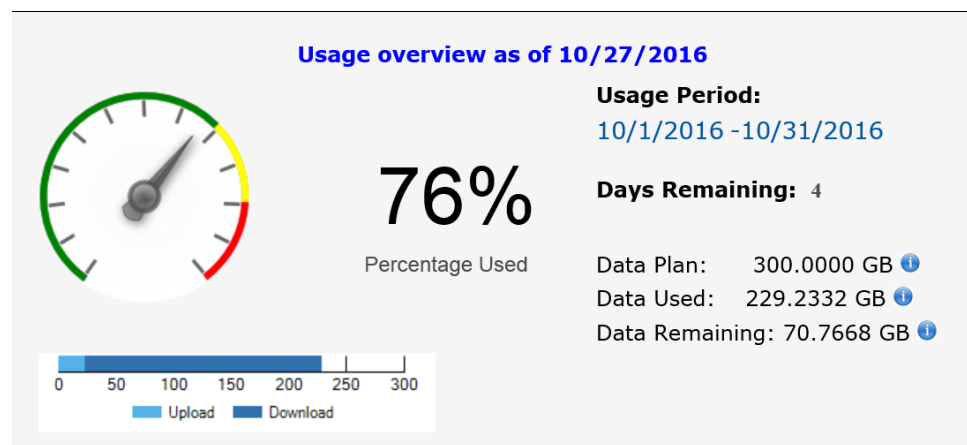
Usage overview as of 10/27/2016

76%
Percentage Used

Usage Period:
10/1/2016 -10/31/2016

Days Remaining: 4

Data Plan: 300.0000 GB
Data Used: 229.2332 GB
Data Remaining: 70.7668 GB

0 50 100 150 200 250 300
Upload Download